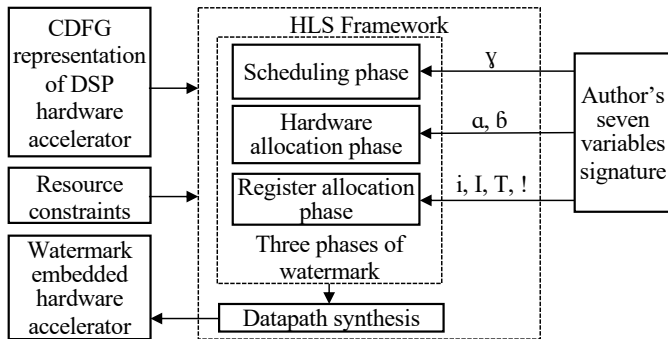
CDFG representation of DSP hardware accelerator

Resource constraints

Watermark embedded hardware accelerator

HLS Framework

Scheduling phase

Hardware allocation phase

Register allocation phase

Three phases of watermark

Datapath synthesis

ɣ

ɑ, ϐ

i, I, T, !

Author's seven variables signature